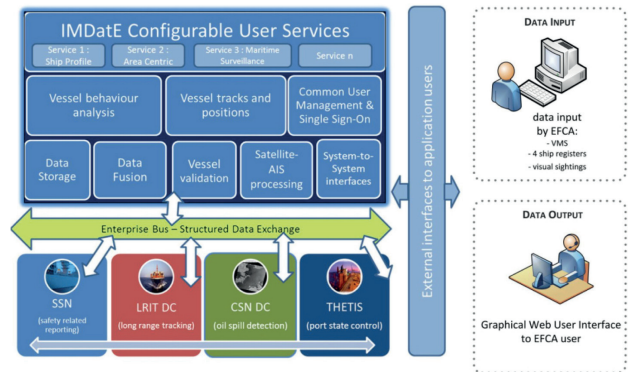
IMDatE Configurable User Services

Service 1 : Ship Profile

Service 2 : Area Centric

Service 3 : Maritime Surveillance

Service n

Vessel behaviour analysis

Vessel tracks and positions

Common User Management & Single Sign-On

Data Storage

Data Fusion

Vessel validation

Satellite-AIS processing

System-to-System interfaces

Enterprise Bus – Structured Data Exchange

SSN
(safety related reporting)

LRIT DC
(long range tracking)

CSN DC
(oil spill detection)

THETIS
(port state control)

External interfaces to application users

DATA INPUT

data input by EFCA:
- VMS
- 4 ship registers
- visual sightings

DATA OUTPUT

Graphical Web User Interface to EFCA user